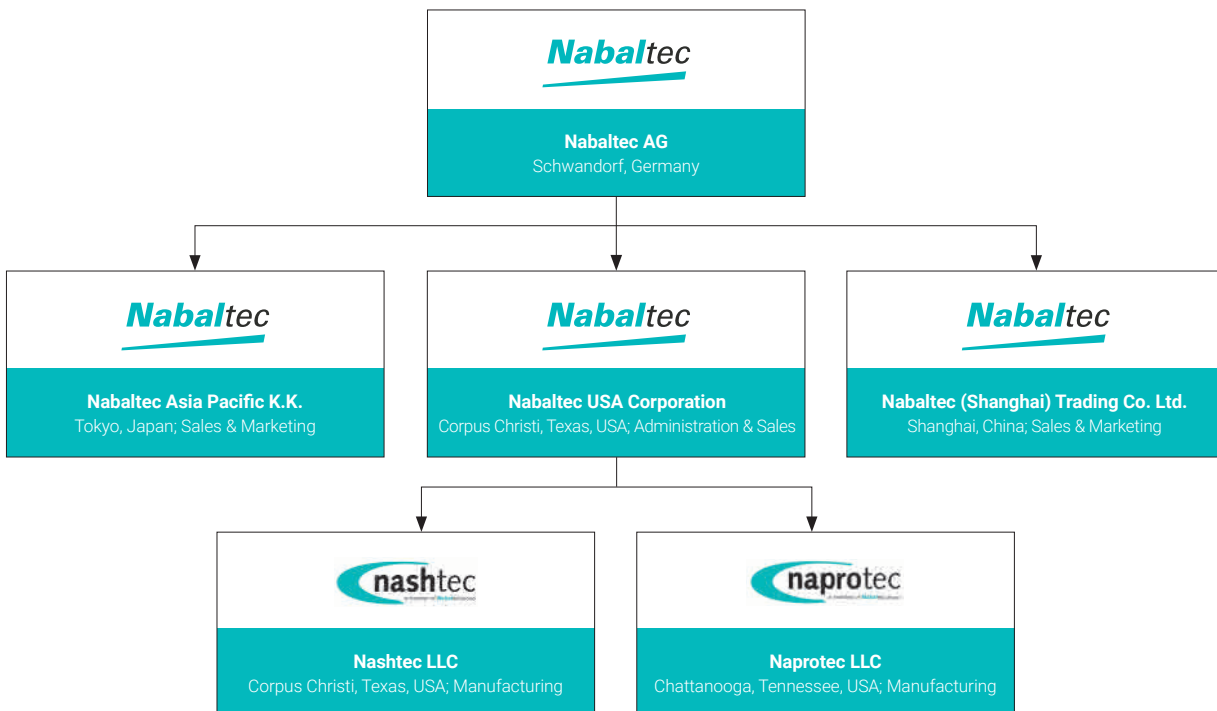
Nabaltec

Nabaltec AG
Schwandorf, Germany

Nabaltec

Nabaltec Asia Pacific K.K.
Tokyo, Japan; Sales & Marketing

Nabaltec

Nabaltec USA Corporation
Corpus Christi, Texas, USA; Administration & Sales

Nabaltec

Nabaltec (Shanghai) Trading Co. Ltd.
Shanghai, China; Sales & Marketing

nashtec

Nashtec LLC
Corpus Christi, Texas, USA; Manufacturing

naprotec

Naprotec LLC
Chattanooga, Tennessee, USA; Manufacturing